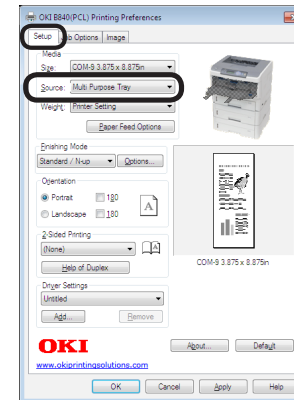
OKI B840(PCL) Printing Preferences

Setup | Job Options | Image

Media

Size: COM-9 3.875 x 8.875in

Source: Multi Purpose Tray

Weight: Printer Setting

Paper Feed Options

Finishing Mode

Standard / N-up

Options...

Orientation

Portrait

180

Landscape

180

2-Sided Printing

(None)

Help of Duplex

COM-9 3.875 x 8.875in

Driver Settings

Untitled

Add...

Remove

OKI

www.okiprintingsolutions.com

About...

Default

OK

Cancel

Apply

Help